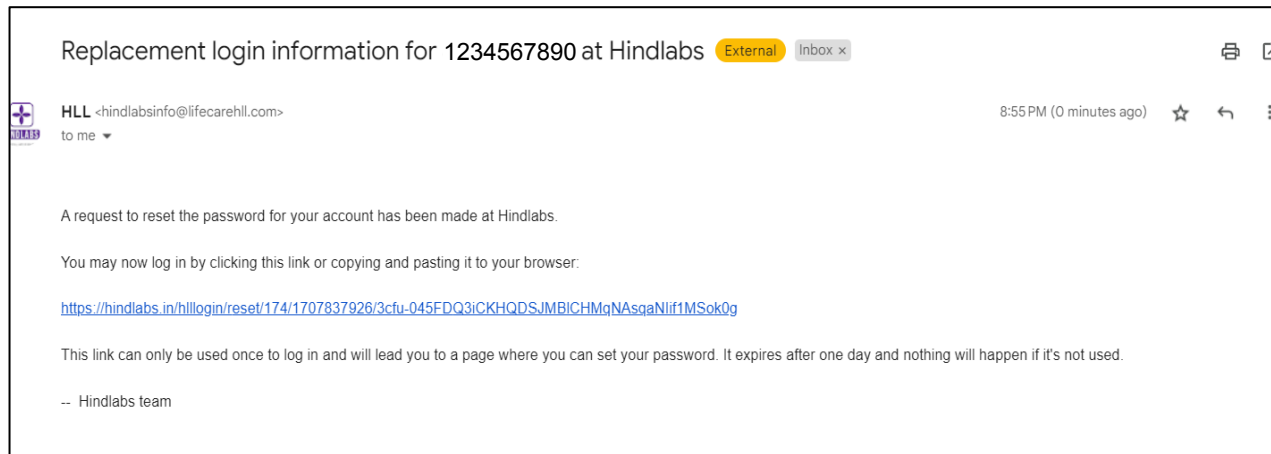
Replacement login information for 1234567890 at Hindlabs External Inbox ×

HLL <hindlabsinfo@lifecarehll.com>
to me

8:55 PM (0 minutes ago)

A request to reset the password for your account has been made at Hindlabs.

You may now log in by clicking this link or copying and pasting it to your browser:

https://hindlabs.in/hlllogin/reset/174/1707837926/3cfu-045FDQ3iCKHQDSJMBlCHMqNAsqaNIif1MSok0g

This link can only be used once to log in and will lead you to a page where you can set your password. It expires after one day and nothing will happen if it's not used.

-- Hindlabs team